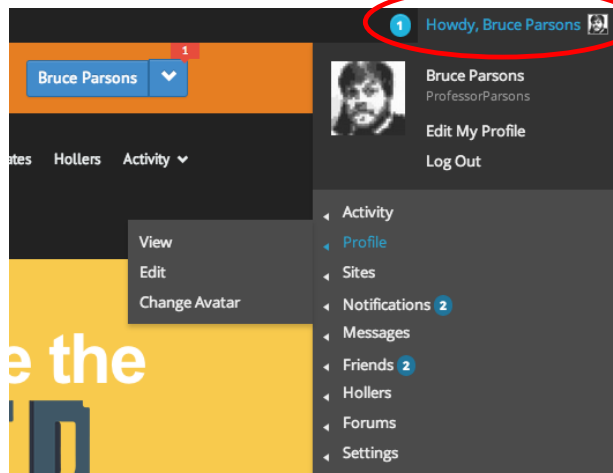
1 Howdy, Bruce Parsons

Bruce Parsons 1

ates Hollers Activity

Bruce Parsons
ProfessorParsons
Edit My Profile
Log Out

Activity
Profile
Sites
Notifications 2
Messages
Friends 2
Hollers
Forums
Settings

View
Edit
Change Avatar

e the